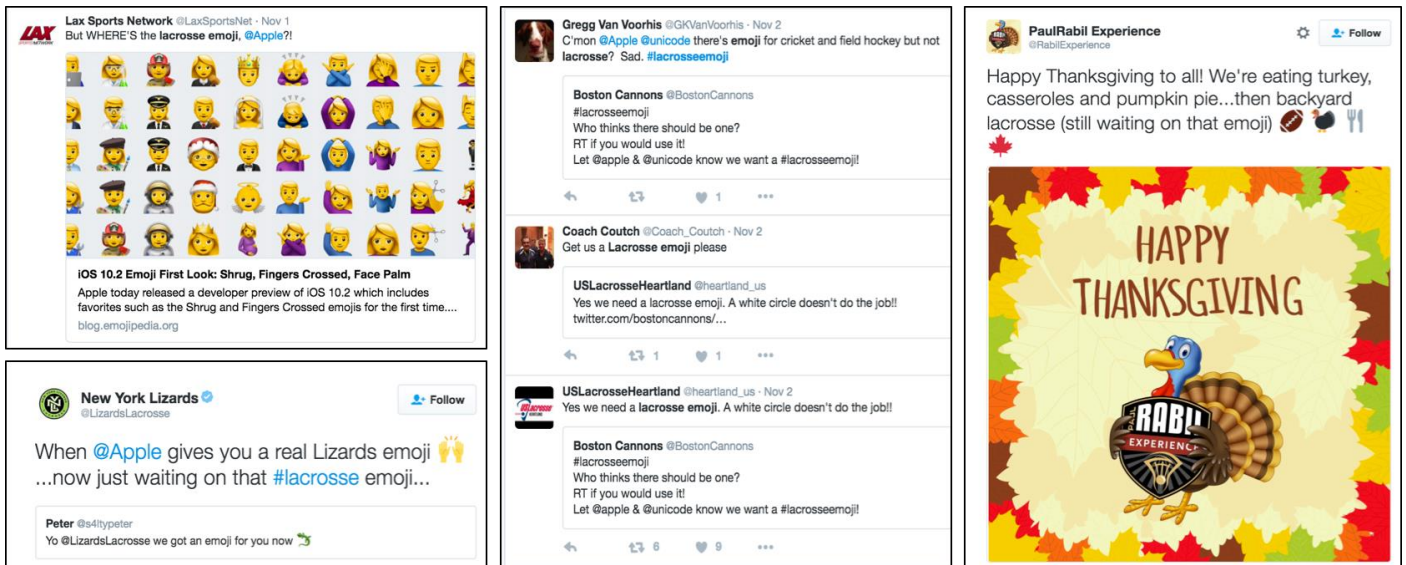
LAX sports network

Lax Sports Network @LaxSportsNet · Nov 1
But WHERE'S the lacrosse emoji, @Apple?!

iOS 10.2 Emoji First Look: Shrug, Fingers Crossed, Face Palm
Apple today released a developer preview of iOS 10.2 which includes favorites such as the Shrug and Fingers Crossed emojis for the first time....
blog.emojipedia.org

New York Lizards @LizardsLacrosse
Follow

When @Apple gives you a real Lizards emoji 🙌 ...now just waiting on that #lacrosse emoji...

Peter @s4itypeter
Yo @LizardsLacrosse we got an emoji for you now 🦎

Gregg Van Voorhis @GKVanVoorhis · Nov 2
C'mon @Apple @unicode there's emoji for cricket and field hockey but not lacrosse? Sad. #lacrosseemoji

Boston Cannons @BostonCannons
#lacrosseemoji
Who thinks there should be one?
RT if you would use it!
Let @apple & @unicode know we want a #lacrosseemoji!

1

Coach Coutch @Coach_Coutch · Nov 2
Get us a Lacrosse emoji please

USLacrosseHeartland @heartland_us
Yes we need a lacrosse emoji. A white circle doesn't do the job!! twitter.com/bostoncannons/...

1 1

USLacrosseHeartland @heartland_us · Nov 2
Yes we need a lacrosse emoji. A white circle doesn't do the job!!

Boston Cannons @BostonCannons
#lacrosseemoji
Who thinks there should be one?
RT if you would use it!
Let @apple & @unicode know we want a #lacrosseemoji!

6 9

PaulRabil Experience @RabilExperience
Follow

Happy Thanksgiving to all! We're eating turkey, casseroles and pumpkin pie...then backyard lacrosse (still waiting on that emoji) 🏈 🦃 🍴 🍁

HAPPY THANKSGIVING
PAUL RABIL EXPERIENCE